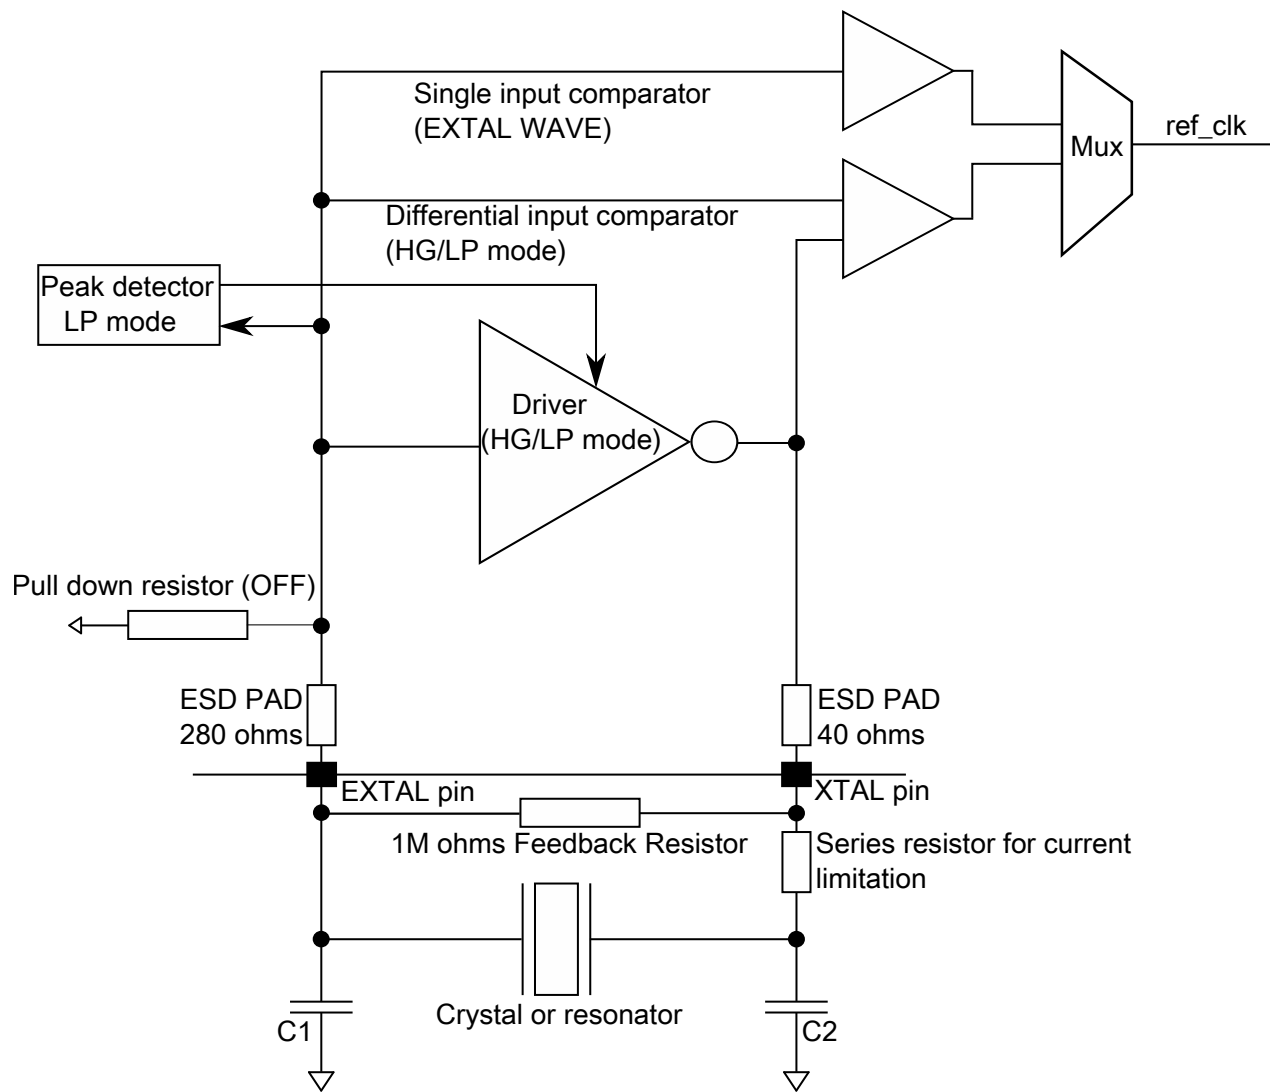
Single input comparator
(EXTAL WAVE)

Mux

ref_clk

Differential input comparator
(HG/LP mode)

Peak detector
LP mode

Driver
(HG/LP mode)

Pull down resistor (OFF)

ESD PAD
280 ohms

ESD PAD
40 ohms

EXTAL pin

XTAL pin

1M ohms Feedback Resistor

Series resistor for current limitation

Crystal or resonator

C1

C2